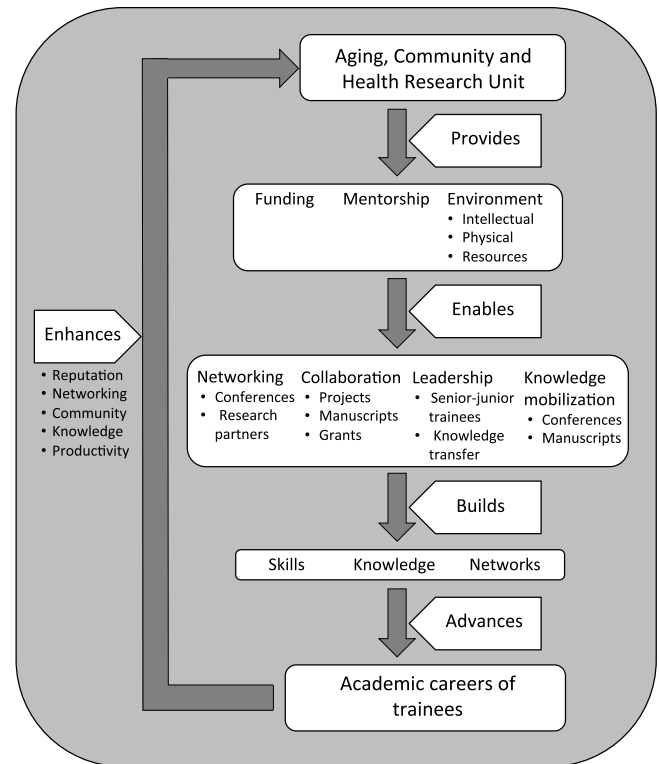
Aging, Community and Health Research Unit

Provides

Funding
Mentorship
Environment
• Intellectual
• Physical
• Resources

Enables

Enhances
• Reputation
• Networking
• Community
• Knowledge
• Productivity

Networking
• Conferences
• Research partners

Collaboration
• Projects
• Manuscripts
• Grants

Leadership
• Senior-junior trainees
• Knowledge transfer

Knowledge mobilization
• Conferences
• Manuscripts

Builds

Skills
Knowledge
Networks

Advances

Academic careers of trainees